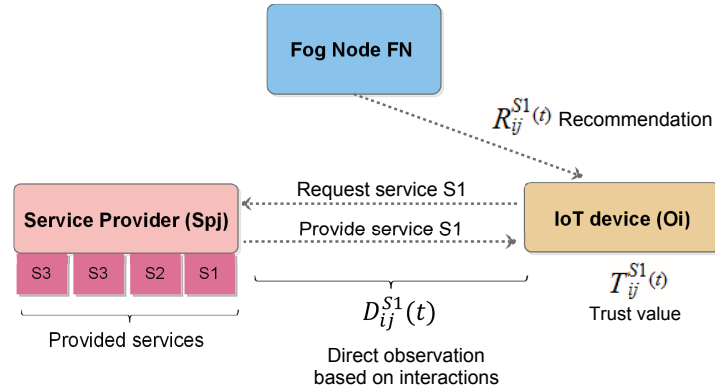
Fog Node FN

$R_{ij}^{S1}(t)$ Recommendation

Request service S1

Service Provider (Spj)

Provide service S1

IoT device (Oi)

S3

S3

S2

S1

$T_{ij}^{S1}(t)$

Trust value

$D_{ij}^{S1}(t)$

Provided services

Direct observation based on interactions